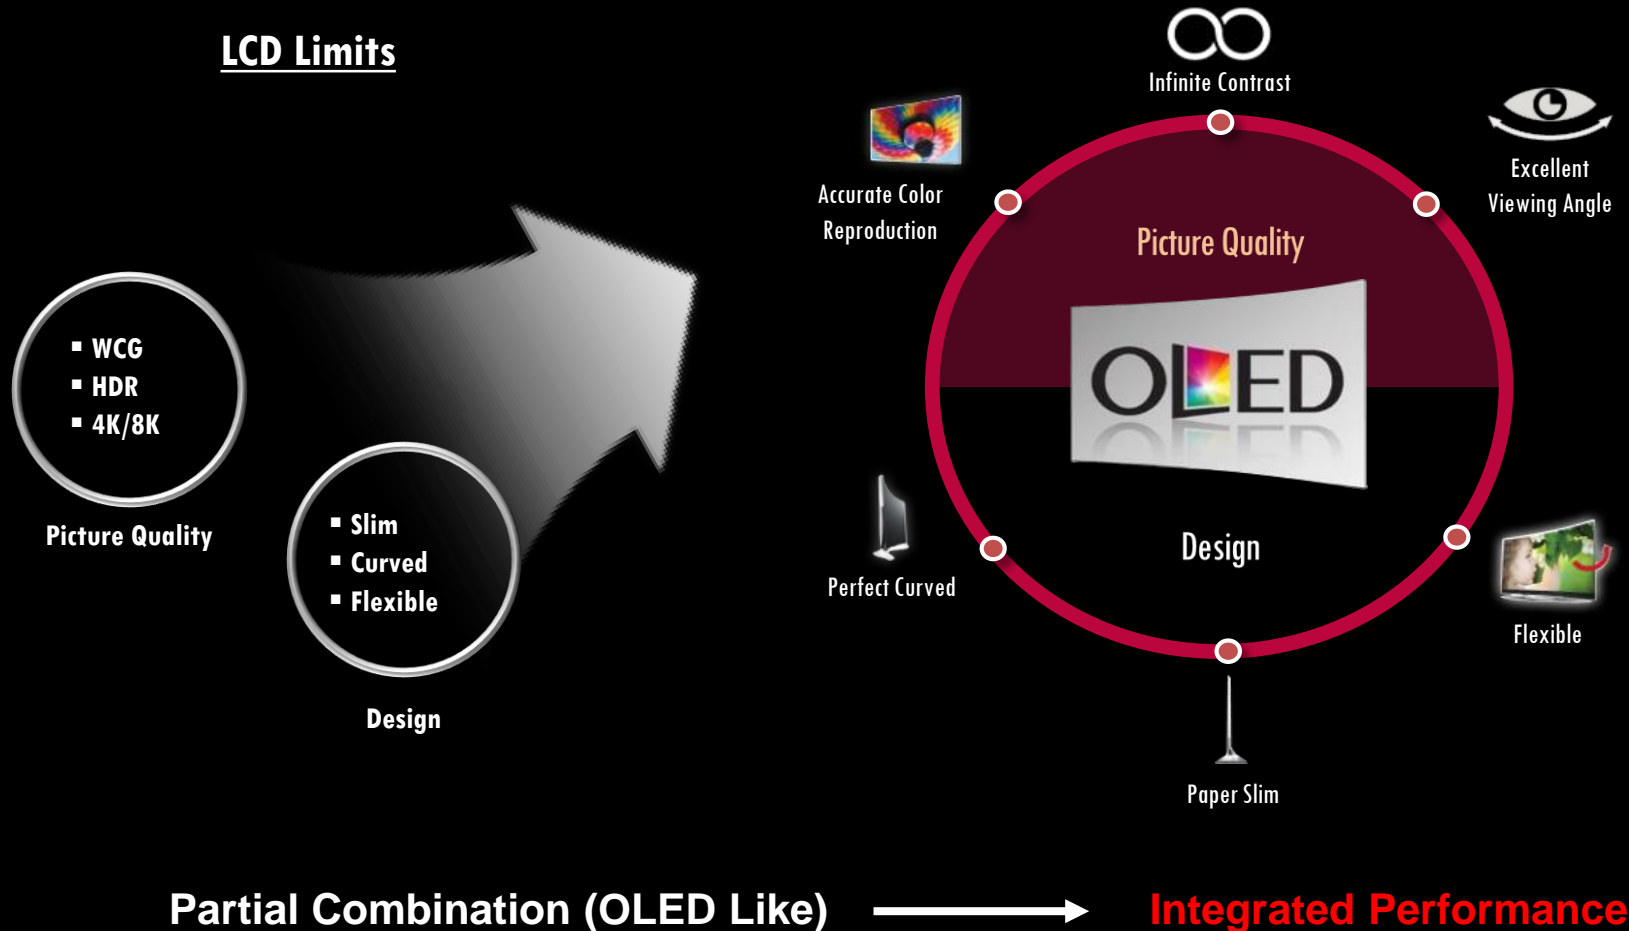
LCD Limits

▪ WCG
▪ HDR
▪ 4K/8K

Picture Quality

▪ Slim
▪ Curved
▪ Flexible

Design

Infinite Contrast

Accurate Color Reproduction

Excellent Viewing Angle

Picture Quality

OLED

Design

Perfect Curved

Flexible

Paper Slim

Partial Combination (OLED Like) Integrated Performance